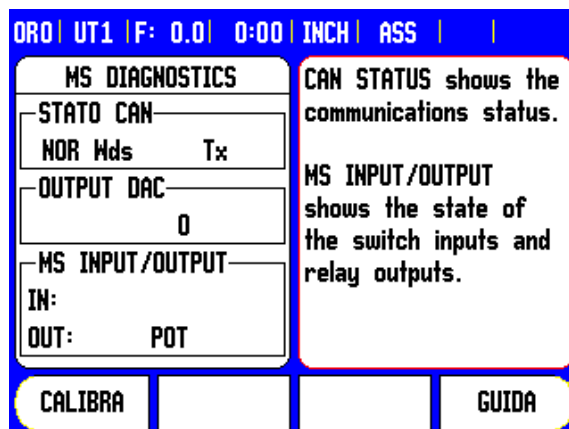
ORO | UT1 | F: 0.0 | 0:00 | INCH | ASS | |

MS DIAGNOSTICS

STATO CAN
NOR Wds Tx

OUTPUT DAC
0

MS INPUT/OUTPUT
IN:
OUT: POT

CAN STATUS shows the communications status.

MS INPUT/OUTPUT shows the state of the switch inputs and relay outputs.

CALIBRA

GUIDA